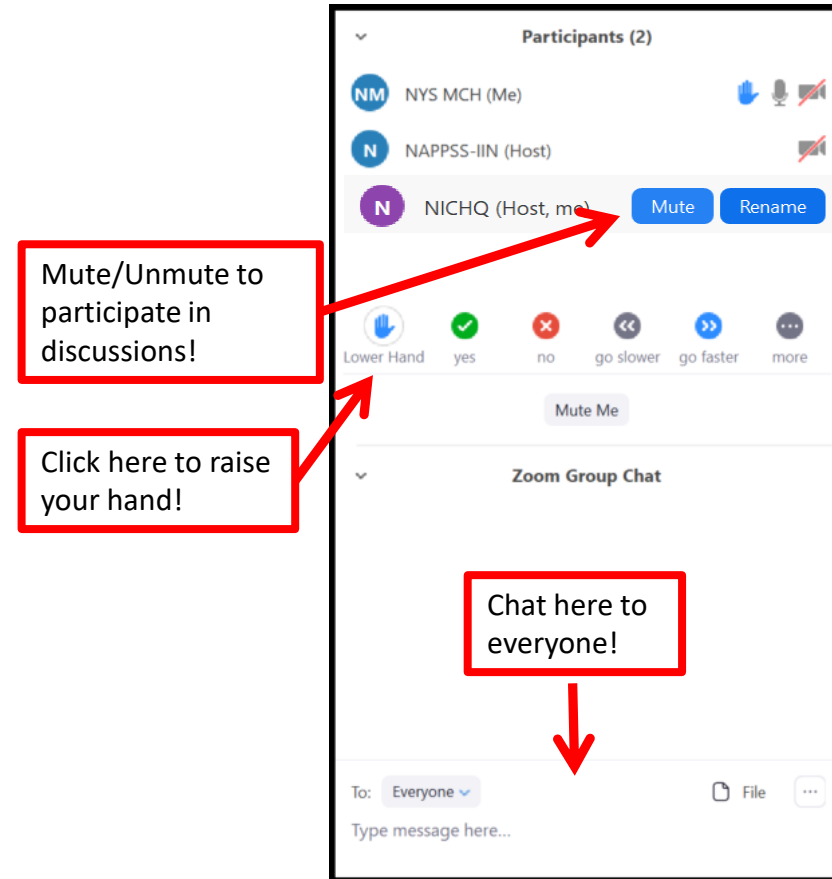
Participants (2)

NM NYS MCH (Me)

N NAPPSS-IIN (Host)

N NICHQ (Host, me)

Mute

Rename

Mute/Unmute to participate in discussions!

Lower Hand

yes

no

go slower

go faster

more

Mute Me

Click here to raise your hand!

Zoom Group Chat

Chat here to everyone!

To: Everyone

File

...

Type message here...